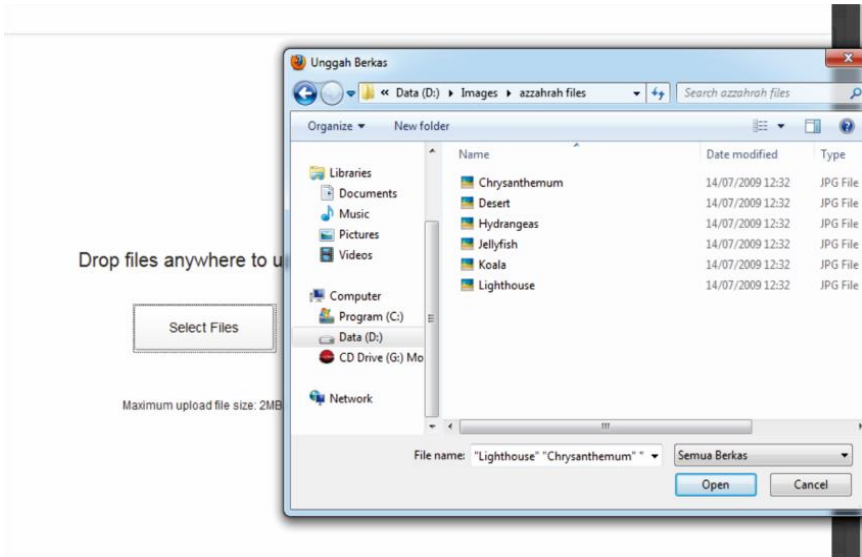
Drop files anywhere to u

Select Files

Maximum upload file size: 2MB

Unggah Berkas

« Data (D:) ▸ Images ▸ azzahrah files

Search azzahrah files

Organize ▾ New folder

Libraries
Documents
Music
Pictures
Videos

Computer
Program (C:)
Data (D:)
CD Drive (G:) Mo

Network

| Name | Date modified | Type |
|---|---|---|
| Chrysanthemum | 14/07/2009 12:32 | JPG File |
| Desert | 14/07/2009 12:32 | JPG File |
| Hydrangeas | 14/07/2009 12:32 | JPG File |
| Jellyfish | 14/07/2009 12:32 | JPG File |
| Koala | 14/07/2009 12:32 | JPG File |
| Lighthouse | 14/07/2009 12:32 | JPG File |

File name: "Lighthouse" "Chrysanthemum" "

Semua Berkas

Open

Cancel